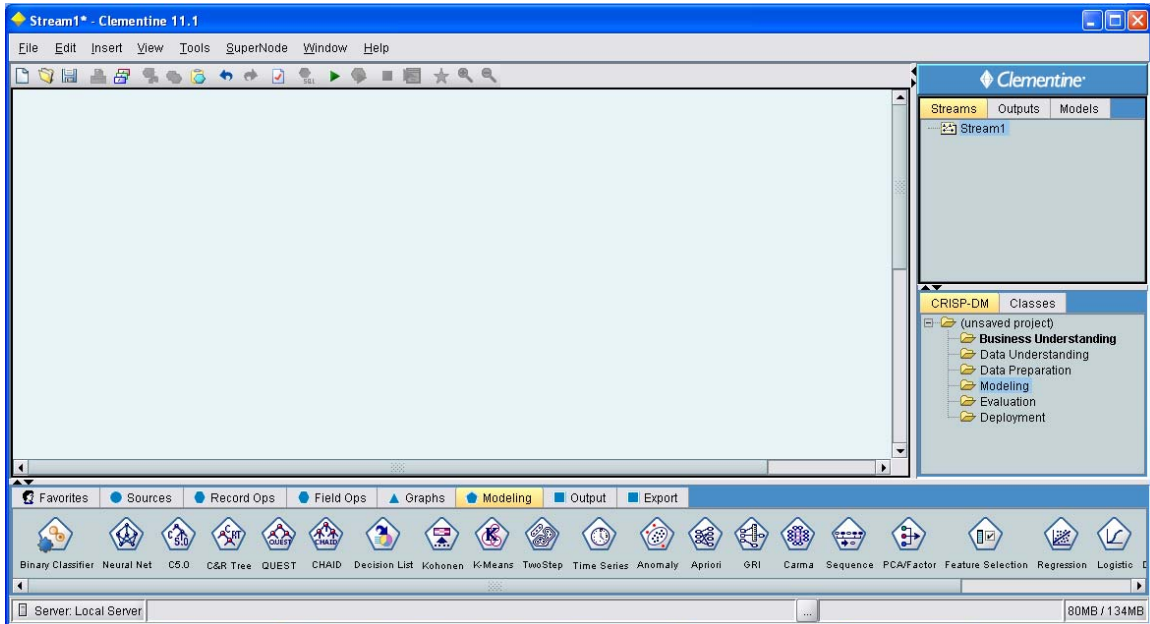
Stream1* - Clementine 11.1

File Edit Insert View Tools SuperNode Window Help

Clementine

Streams Outputs Models

Stream1

CRISP-DM Classes

(unsaved project)
Business Understanding
Data Understanding
Data Preparation
Modeling
Evaluation
Deployment

Favorites Sources Record Ops Field Ops Graphs Modeling Output Export

Binary Classifier Neural Net C5.0 C&R Tree QUEST CHAID Decision List Kohonen K-Means TwoStep Time Series Anomaly Apriori GRI Carma Sequence PCA/Factor Feature Selection Regression Logistic

Server: Local Server ... 80MB / 134MB